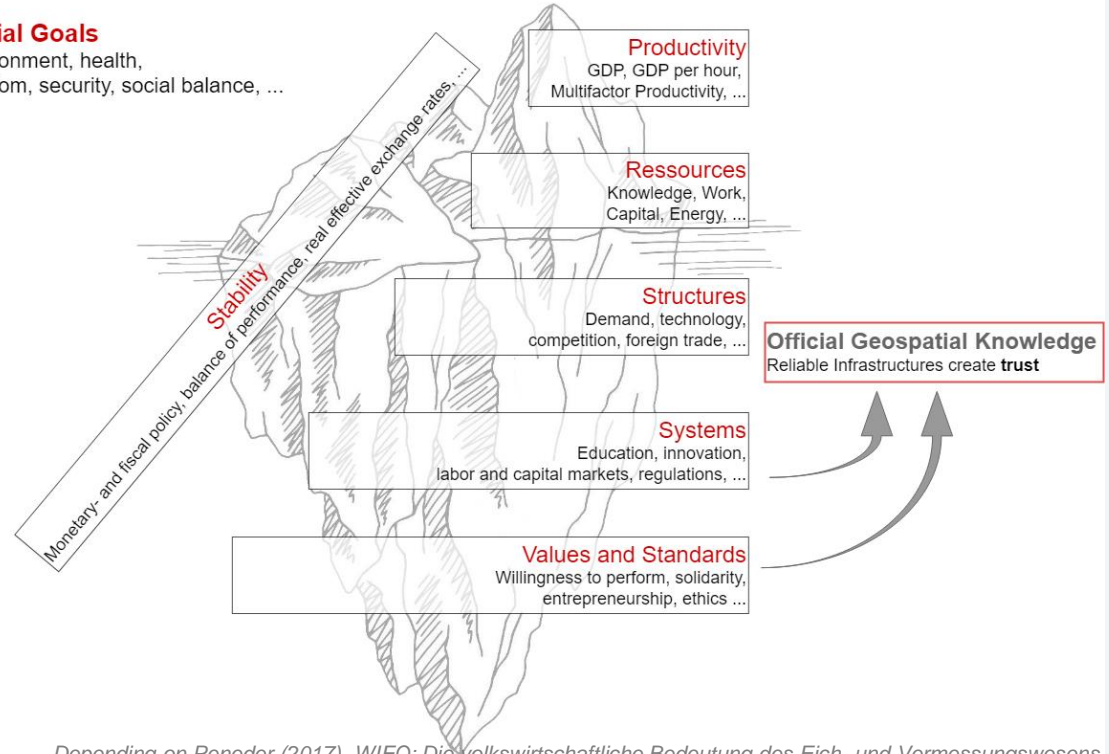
ial Goals
onment, health,
om, security, social balance, ...

Stability
Monetary- and fiscal policy, balance of performance, real effective exchange rates, ...

Productivity
GDP, GDP per hour, Multifactor Productivity, ...

Ressources
Knowledge, Work, Capital, Energy, ...

Structures
Demand, technology, competition, foreign trade, ...

Official Geospatial Knowledge
Reliable Infrastructures create **trust**

Systems
Education, innovation, labor and capital markets, regulations, ...

Values and Standards
Willingness to perform, solidarity, entrepreneurship, ethics ...

Depending on Peneder (2017), WIFO: Die volkswirtschaftliche Bedeutung des Eich- und Vermessungswesens